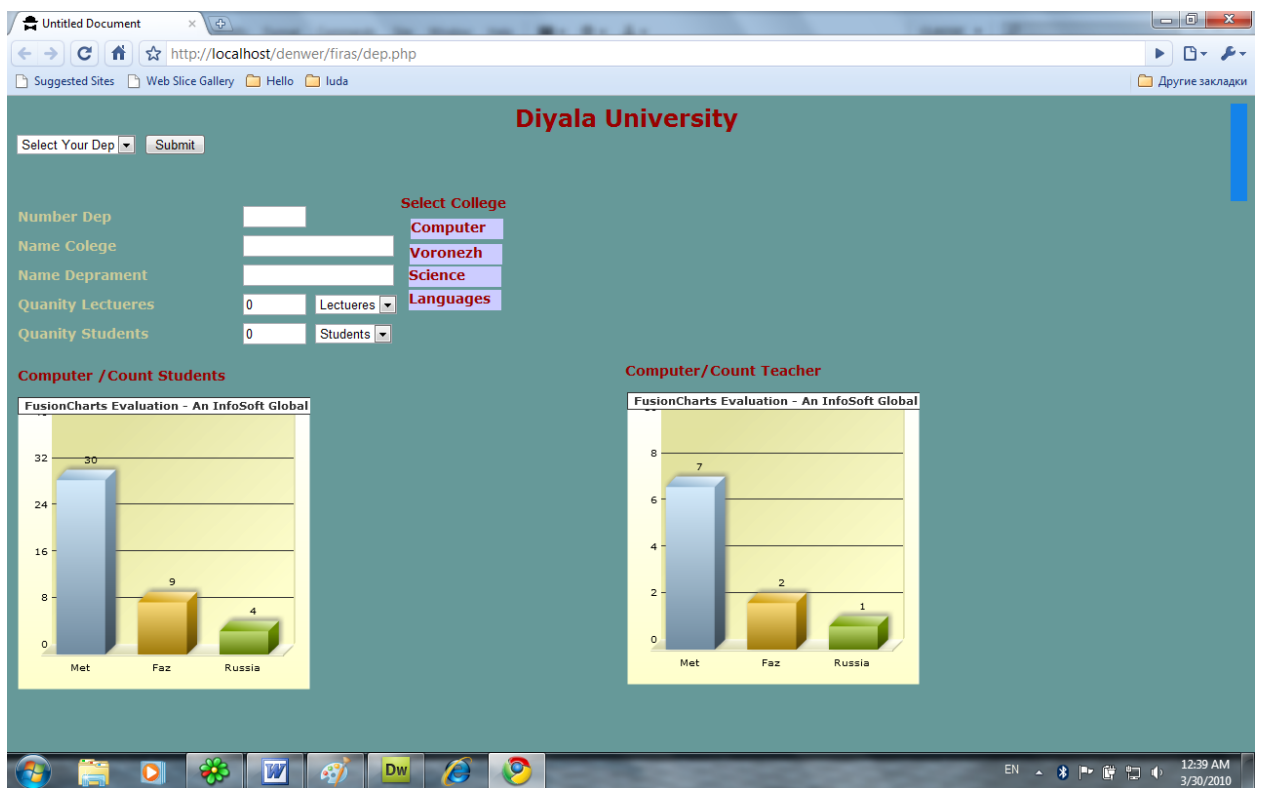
Untitled Document

http://localhost/denwer/firas/dep.php

Suggested Sites
Web Slice Gallery
Hello
luda
Другие закладки

Diyala University

Select Your Dep
Submit

Number Dep
Name Colege
Name Deprament
Quanity Lectueres 0 Lectueres
Quanity Students 0 Students

Select College
Computer
Voronezh
Science
Languages

Computer /Count Students

FusionCharts Evaluation - An InfoSoft Global

| | Met | Faz | Russia |
|---|---|---|---|
| | 30 | 9 | 4 |

32
24
16
8
0

Computer/Count Teacher

FusionCharts Evaluation - An InfoSoft Global

| | Met | Faz | Russia |
|---|---|---|---|
| | 7 | 2 | 1 |

8
6
4
2
0

Dw

EN
12:39 AM
3/30/2010